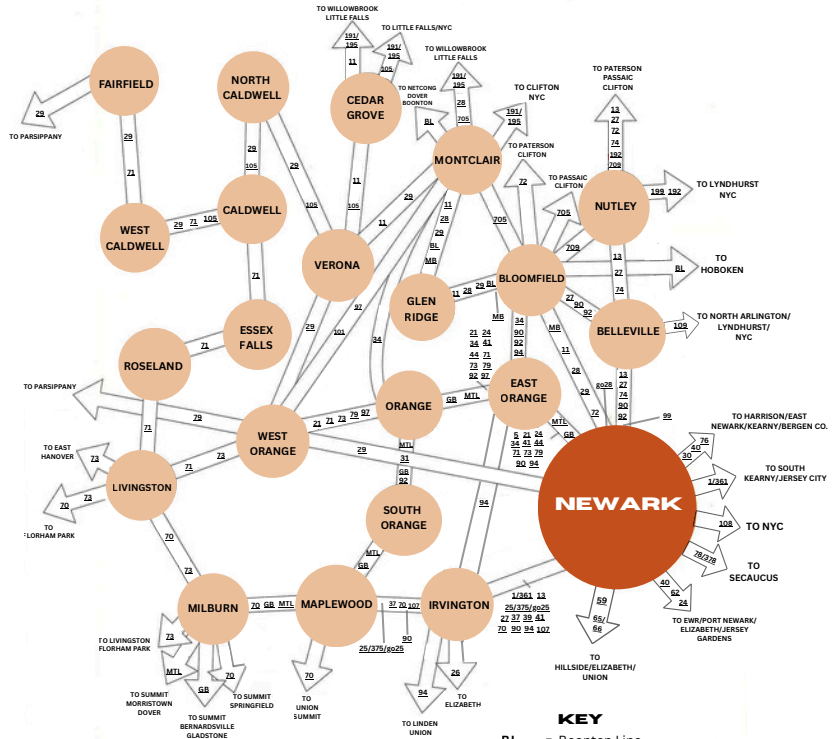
TO WILLOWBROOK LITTLE FALLS

TO LITTLE FALLS/NYC

191/195

11

191/195

505

TO WILLOWBROOK LITTLE FALLS

191/195

FAIRFIELD

NORTH CALDWELL

CEDAR GROVE

TO NETCONG DOVER BOONTON

28

TO CLIFTON NYC

TO PATERSON PASSAIC CLIFTON

29

TO PARSIPPANY

29

105

29

11

BL

705

191/195

MONTCLAIR

13

27

72

74

192

709

TO PATERSON CLIFTON

71

105

72

TO PASSAIC CLIFTON

NUTLEY

199

192

TO LYNDHURST NYC

WEST CALDWELL

29

71

105

CALDWELL

105

11

29

11

29

28

705

705

709

13

27

BL

TO HOBOKEN

VERONA

BL

MB

BLOOMFIELD

71

GLEN RIDGE

11

28

29

BL

27

90

92

74

ESSEX FALLS

97

29

101

34

MB

21

24

34

BELLEVILLE

109

TO NORTH ARLINGTON/LYNDHURST/NYC

ROSELAND

71

34

44

41

71

90

92

MB

11

TO PARSIPPANY

73

79

92

97

94

28

go28

13

27

74

90

92

EAST ORANGE

ORANGE

GB

MTL

29

72

99

79

21

71

73

79

97

MTL

TO HARRISON/EAST NEWARK/KEARNY/BERGEN CO.

71

WEST ORANGE

MTL

5

21

24

GB

76

TO EAST HANOVER

73

71

73

29

31

34

41

44

30

71

73

79

90

94

40

TO SOUTH KEARNY/JERSEY CITY

LIVINGSTON

GB

1/361

92

NEWARK

73

70

SOUTH ORANGE

108

TO NYC

TO FLORHAM PARK

94

78/378

TO SECAUCUS

70

MTL

40

GB

62

73

24

1/361

13

MILBURN

70

GB

MTL

MAPLEWOOD

37

70

107

IRVINGTON

25/375/go25

59

TO EWR/PORT NEWARK/ELIZABETH/JERSEY GARDENS

27

37

39

41

73

90

70

90

94

107

65/66

TO LIVINGSTON FLORHAM PARK

25/375/go25

MTL

70

70

TO HILLSIDE/ELIZABETH/UNION

GB

TO SUMMIT MORRISTOWN DOVER

TO SUMMIT SPRINGFIELD

TO UNION SUMMIT

26

94

TO SUMMIT BERNARDSVILLE GLADSTONE

TO ELIZABETH

TO LINDEN UNION

KEY

BL = Boonton Line